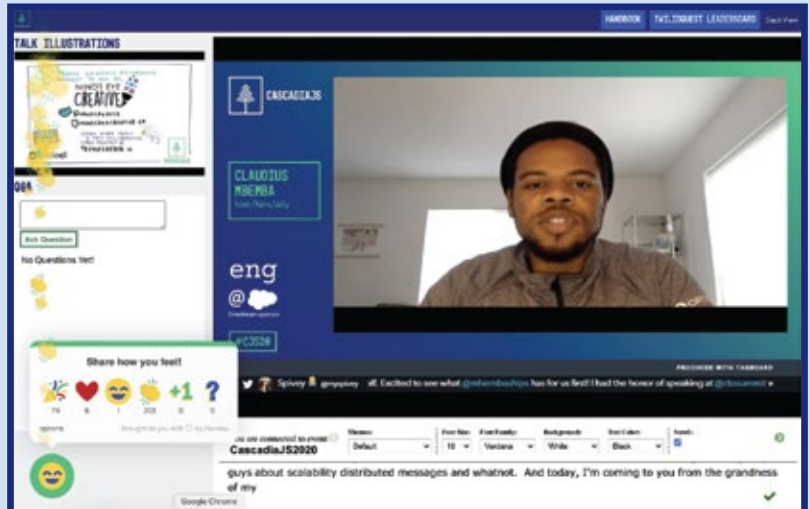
HANDBOOK TWILIOQUEST LEADERBOARD

TALK ILLUSTRATIONS

CREATIVE

Q&A

Ask Question

No Questions Yet!

CASCADIAJS

CLAUDIUS MBEMBA

eng

@

#CJS20

POWERED WITH TAGBOARD

Spivey @ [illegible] Excited to see what @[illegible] has for us first! I had the honor of speaking at @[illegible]

Share how you feel!

+1 ?

74 8 1 203 0 0

You are connected to event: CascadiaJS2020

Theme: Default | Font Size: 18 | Font Family: Verdana | Background: White | Text Color: Black | Scroll:

guys about scalability distributed messages and whatnot. And today, I'm coming to you from the grandness of my

Google Chrome